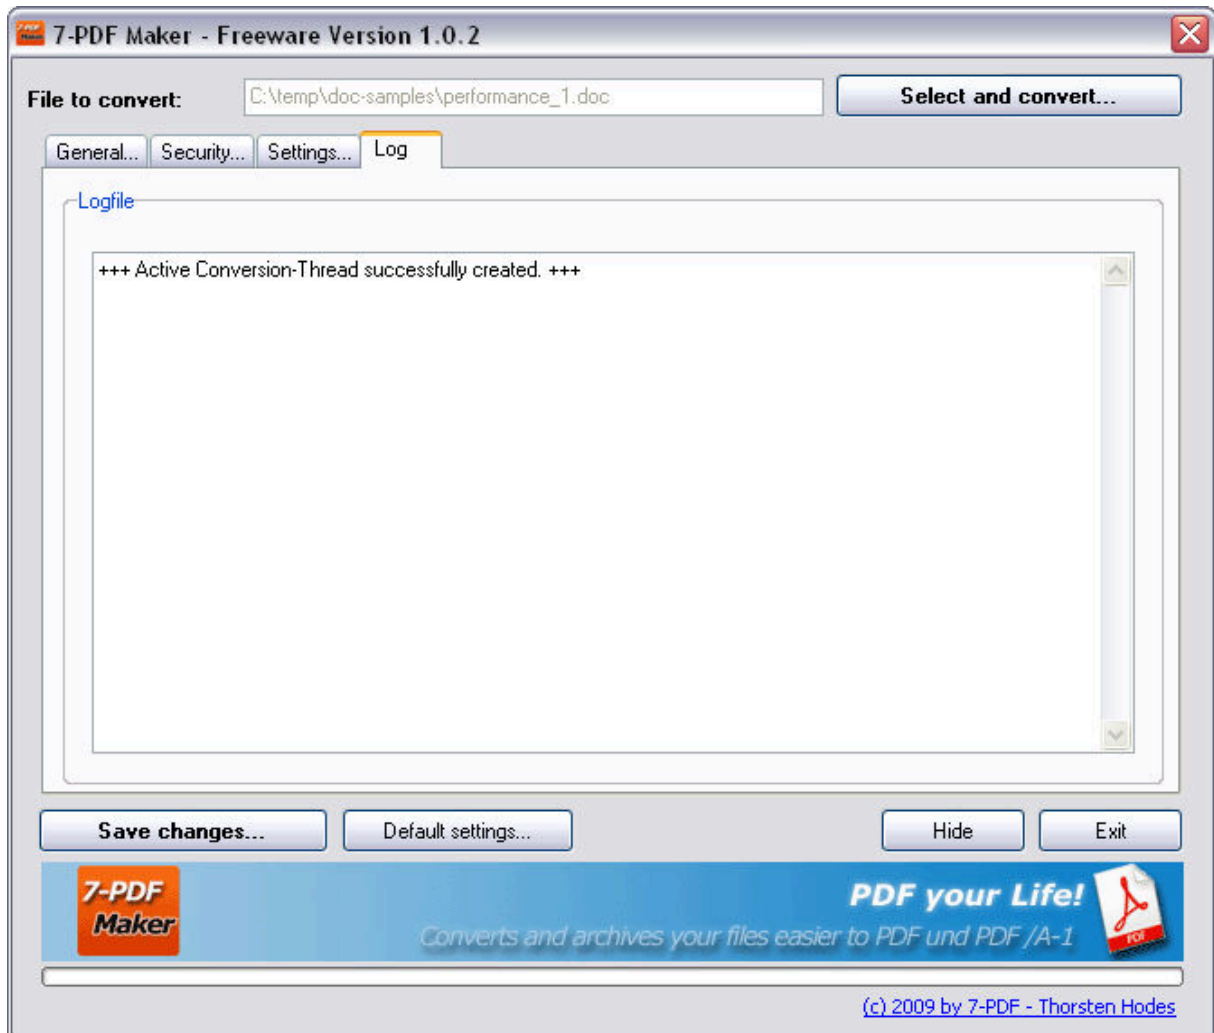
7-PDF Maker - Freeware Version 1.0.2

File to convert: C:\temp\doc-samples\performance_1.doc

Select and convert...

General... Security... Settings... Log

Logfile

+++ Active Conversion-Thread successfully created. +++

Save changes... Default settings... Hide Exit

7-PDF Maker

PDF your Life!

Converts and archives your files easier to PDF und PDF/A-1

PDF

(c) 2009 by 7-PDF - Thorsten Hodes